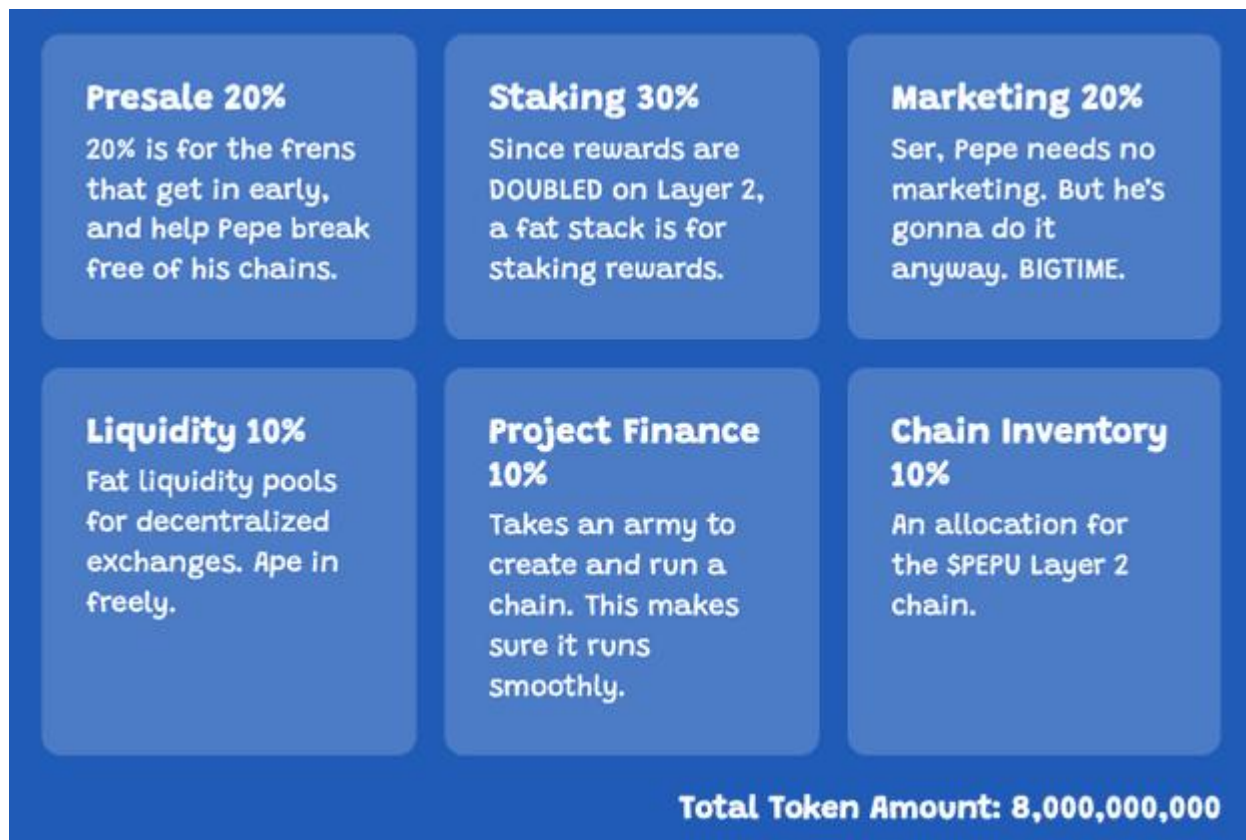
Presale 20%
20% is for the frens that get in early, and help Pepe break free of his chains.

Staking 30%
Since rewards are DOUBLED on Layer 2, a fat stack is for staking rewards.

Marketing 20%
Ser, Pepe needs no marketing. But he's gonna do it anyway. BIGTIME.

Liquidity 10%
Fat liquidity pools for decentralized exchanges. Ape in freely.

Project Finance 10%
Takes an army to create and run a chain. This makes sure it runs smoothly.

Chain Inventory 10%
An allocation for the $PEPU Layer 2 chain.

Total Token Amount: 8,000,000,000